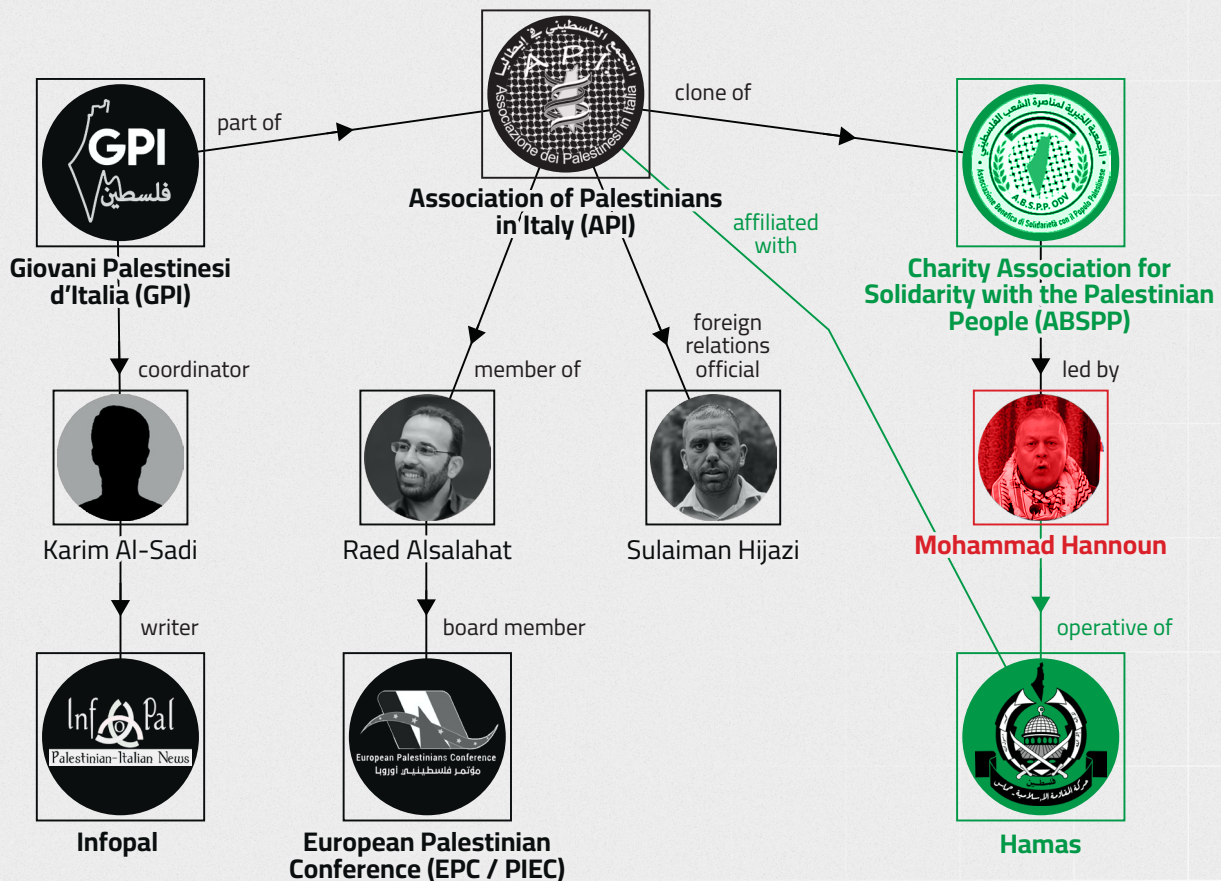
GPI
فلسطين

part of

التجمع الفلسطيني في إيطاليا
A P I
Associazione dei Palestinesi in Italia

clone of

الجمعية الخيرية لمناصرة الشعب الفلسطيني
A.B.S.P.P. ODV
Associazione Benefica di Solidarietà con il Popolo Palestinese

Giovani Palestinesi d'Italia (GPI)

Association of Palestinians in Italy (API)

affiliated with

Charity Association for Solidarity with the Palestinian People (ABSPP)

coordinator

member of

foreign relations official

led by

Karim Al-Sadi

Raed Alsalahat

Sulaiman Hijazi

Mohammad Hannoun

writer

board member

operative of

Inf Pal
Palestinian-Italian News

European Palestinians Conference
مؤتمر فلسطينيي أوروبا

Infopal

European Palestinian Conference (EPC / PIEC)

Hamas